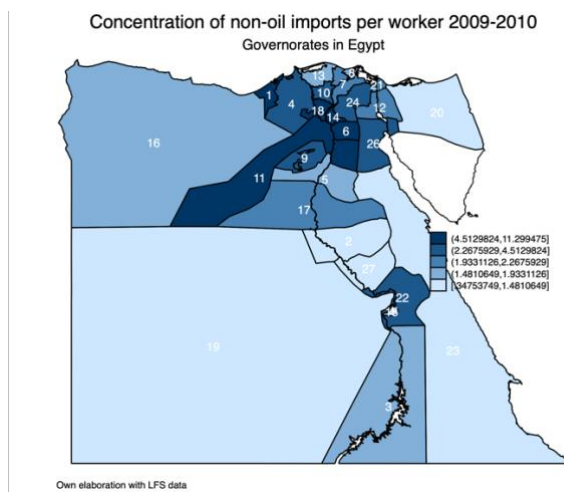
Concentration of non-oil imports per worker 2009-2010
Governorates in Egypt

13
8
7
3
21
1
10
4
24
12
18
14
20
6
16
26
9
11
5
17
2
27
22
25
19
23
3

(4.5129824,11.299475]
(2.2675929,4.5129824]
(1.9331126,2.2675929]
(1.4810649,1.9331126]
[.34753749,1.4810649]

Own elaboration with LFS data